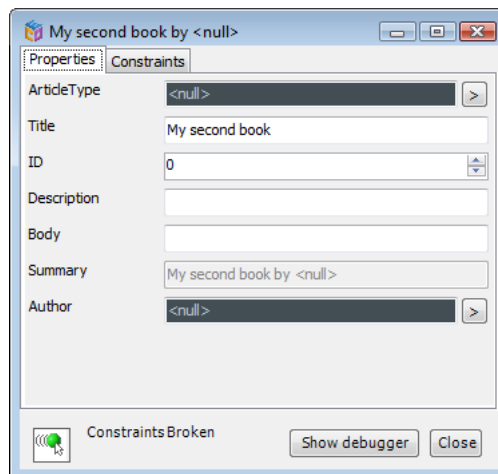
My second book by <null>

Properties | Constraints

ArticleType <null> >

Title My second book

ID 0

Description

Body

Summary My second book by <null>

Author <null> >

Constraints Broken

Show debugger | Close